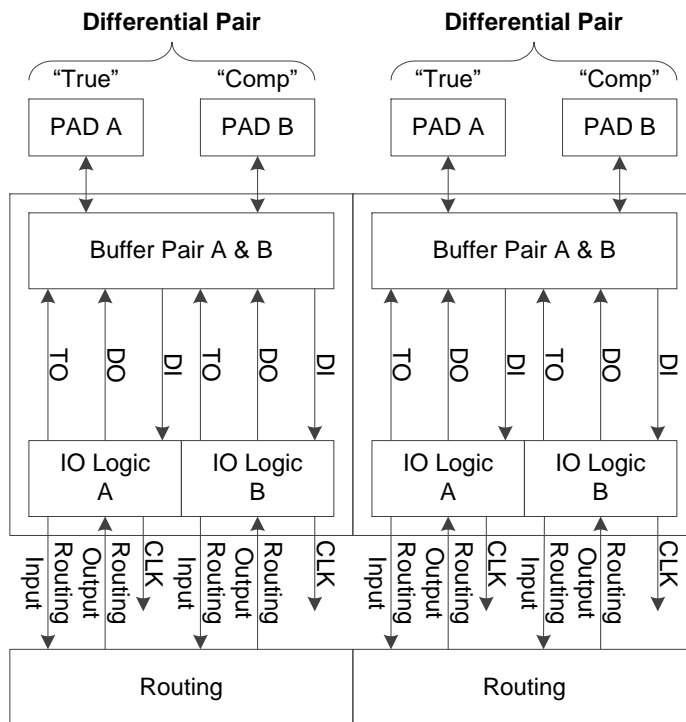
Differential Pair

"True" "Comp"

PAD A PAD B

Buffer Pair A & B

TO DO DI TO DO DI

IO Logic A IO Logic B

Input Routing Output Routing CLK Input Routing Output Routing CLK

Routing

Differential Pair

"True" "Comp"

PAD A PAD B

Buffer Pair A & B

TO DO DI TO DO DI

IO Logic A IO Logic B

Input Routing Output Routing CLK Input Routing Output Routing CLK

Routing